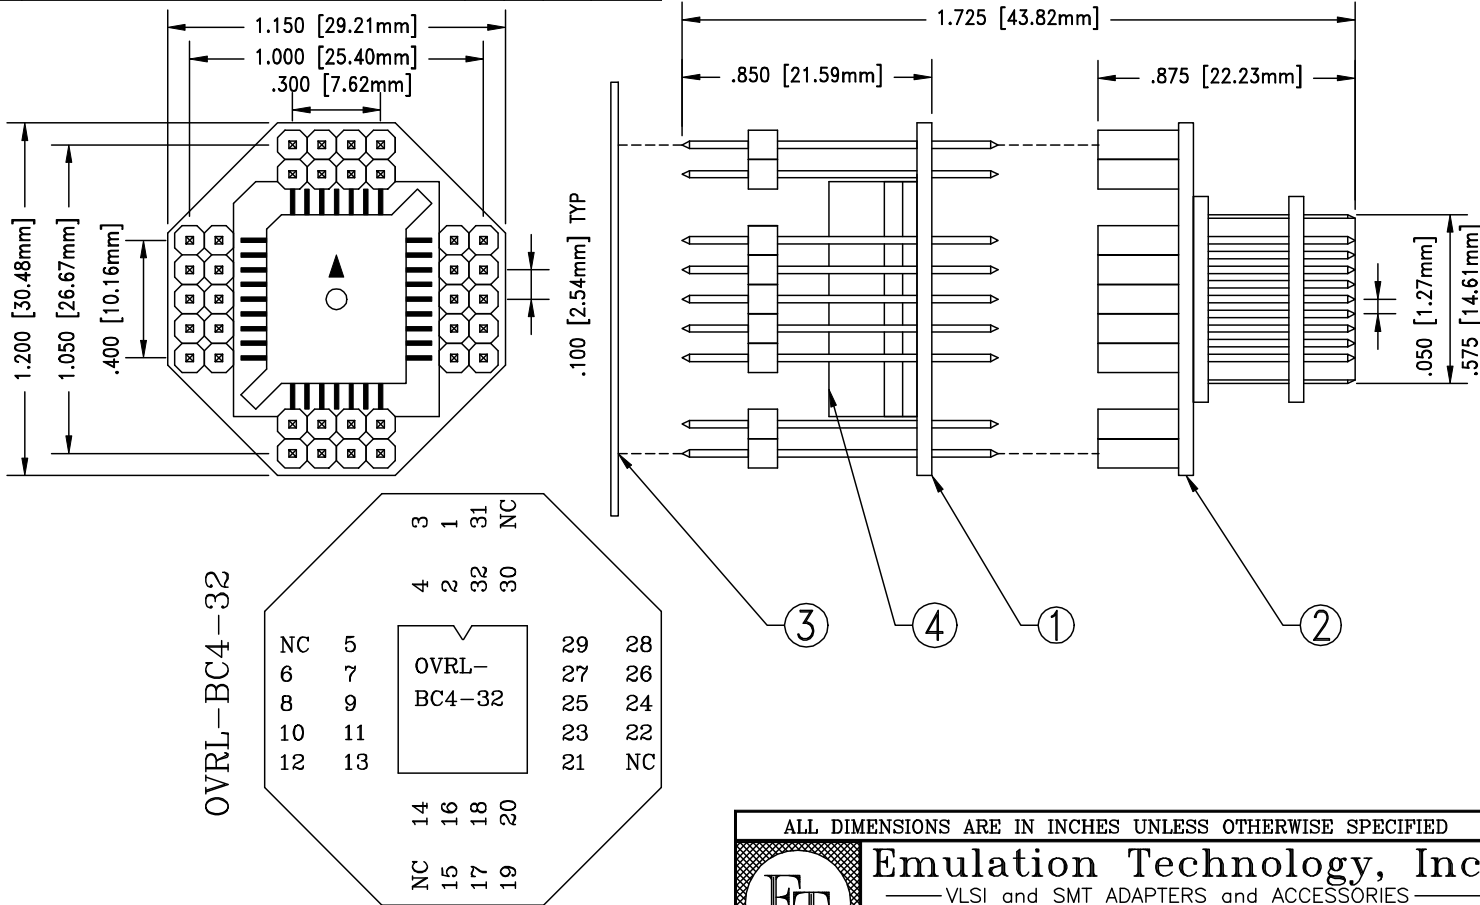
1.150 [29.21mm]
1.000 [25.40mm]
.300 [7.62mm]
1.200 [30.48mm]
1.050 [26.67mm]
.400 [10.16mm]
.100 [2.54mm] TYP
1.725 [43.82mm]
.850 [21.59mm]
.875 [22.23mm]
.050 [1.27mm]
.575 [14.61mm]
3
4
1
2

OVRL-BC4-32

3 1 31 NC
4 2 32 30
NC 5
6 7
8 9
10 11
12 13
OVRL-
BC4-32
29 28
27 26
25 24
23 22
21 NC
14 16 18 20
NC 15 17 19

ALL DIMENSIONS ARE IN INCHES UNLESS OTHERWISE SPECIFIED
Emulation Technology, Inc
VLSI and SMT ADAPTERS and ACCESSORIES